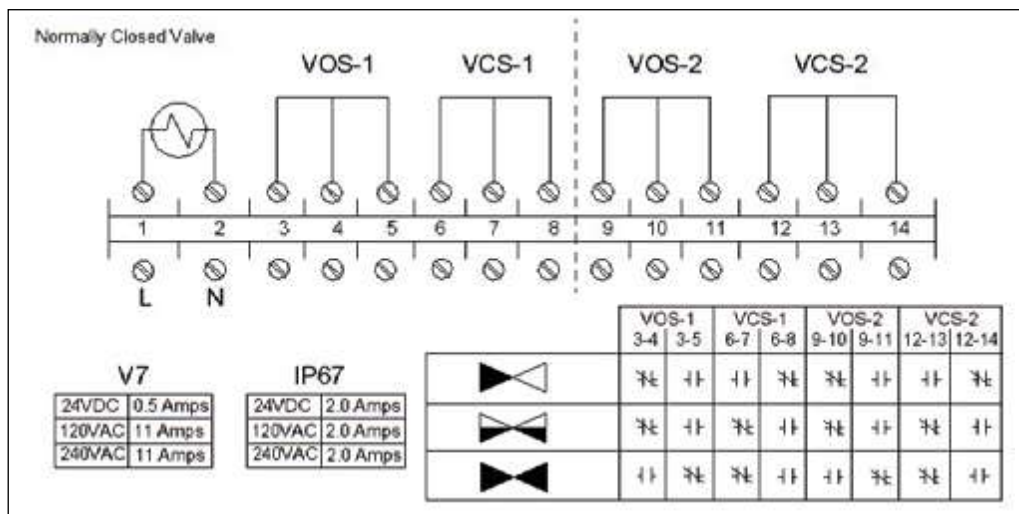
Normally Closed Valve

VOS-1 VCS-1 VOS-2 VCS-2

1 2 3 4 5 6 7 8 9 10 11 12 13 14

L N

V7

| 24VDC | 0.5 Amps |
|---|---|
| 120VAC | 11 Amps |
| 240VAC | 11 Amps |

IP67

| 24VDC | 2.0 Amps |
|---|---|
| 120VAC | 2.0 Amps |
| 240VAC | 2.0 Amps |

| | VOS-1 3-4 | VOS-1 3-5 | VCS-1 6-7 | VCS-1 6-8 | VOS-2 9-10 | VOS-2 9-11 | VCS-2 12-13 | VCS-2 12-14 |
|---|---|---|---|---|---|---|---|---|
| | ⫲ | ⊣⊢ | ⊣⊢ | ⫲ | ⫲ | ⊣⊢ | ⊣⊢ | ⫲ |
| | ⫲ | ⊣⊢ | ⫲ | ⊣⊢ | ⫲ | ⊣⊢ | ⫲ | ⊣⊢ |
| | ⊣⊢ | ⫲ | ⫲ | ⊣⊢ | ⊣⊢ | ⫲ | ⫲ | ⊣⊢ |